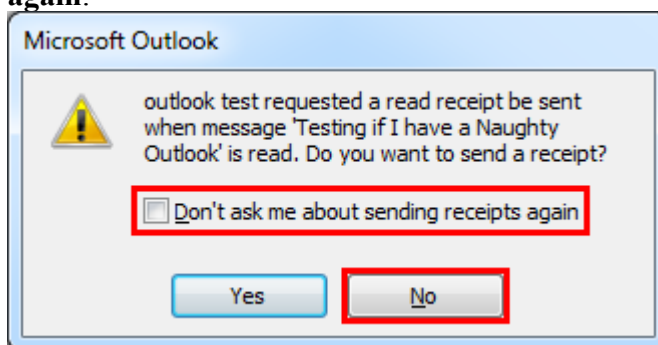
again.

Microsoft Outlook

outlook test requested a read receipt be sent when message 'Testing if I have a Naughty Outlook' is read. Do you want to send a receipt?

Don't ask me about sending receipts again

Yes

No